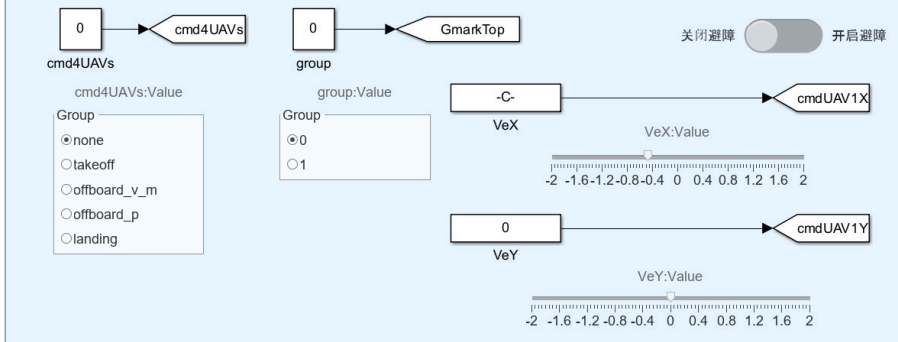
0
cmd4UAVs
cmd4UAVs

0
group
GmarkTop

关闭避障 开启避障

cmd4UAVs:Value
Group
none
takeoff
offboard_v_m
offboard_p
landing

group:Value
Group
0
1

-C-
VeX
cmdUAV1X
VeX:Value
-2 -1.6 -1.2 -0.8 -0.4 0 0.4 0.8 1.2 1.6 2

0
VeY
cmdUAV1Y
VeY:Value
-2 -1.6 -1.2 -0.8 -0.4 0 0.4 0.8 1.2 1.6 2